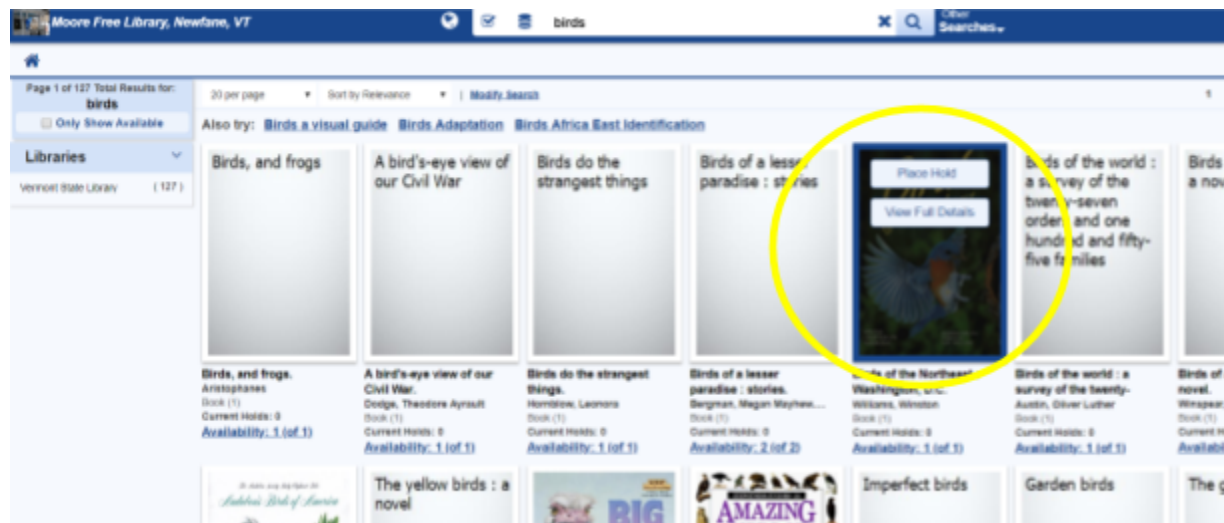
Moore Free Library, Newfane, VT

birds

Other Searches

Page 1 of 127 Total Results for: birds

Only Show Available

Libraries

Vermont State Library (127)

20 per page

Sort by Relevance

Modify Search

1

Also try: Birds a visual guide Birds Adaptation Birds Africa East Identification

Birds, and frogs

A bird's-eye view of our Civil War

Birds do the strangest things

Birds of a lesser paradise : stories

Place Hold

View Full Details

Birds of the world : a survey of the twenty-seven orders and one hundred and fifty-five families

Birds a nov

Birds, and frogs.
Aristophanes
Book (1)
Current Holds: 0
Availability: 1 (of 1)

A bird's-eye view of our Civil War.
Dodge, Theodore Ayrault
Book (1)
Current Holds: 0
Availability: 1 (of 1)

Birds do the strangest things.
Hornblow, Leonora
Book (1)
Current Holds: 0
Availability: 1 (of 1)

Birds of a lesser paradise : stories.
Bergman, Megan Mayhew...
Book (1)
Current Holds: 0
Availability: 2 (of 2)

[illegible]ds of the Northeast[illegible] Washington, D.C.
Williams, Winston
Book (1)
Current Holds: 0
Availability: 1 (of 1)

Birds of the world : a survey of the twenty-
Austin, Oliver Luther
Book (1)
Current Holds: 0
Availability: 1 (of 1)

Birds of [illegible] novel.
Wimapea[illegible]
Book (1)
Current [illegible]
Availab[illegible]

Audubon's Birds of America

The yellow birds : a novel

BIG

AMAZING

Imperfect birds

Garden birds

The g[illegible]